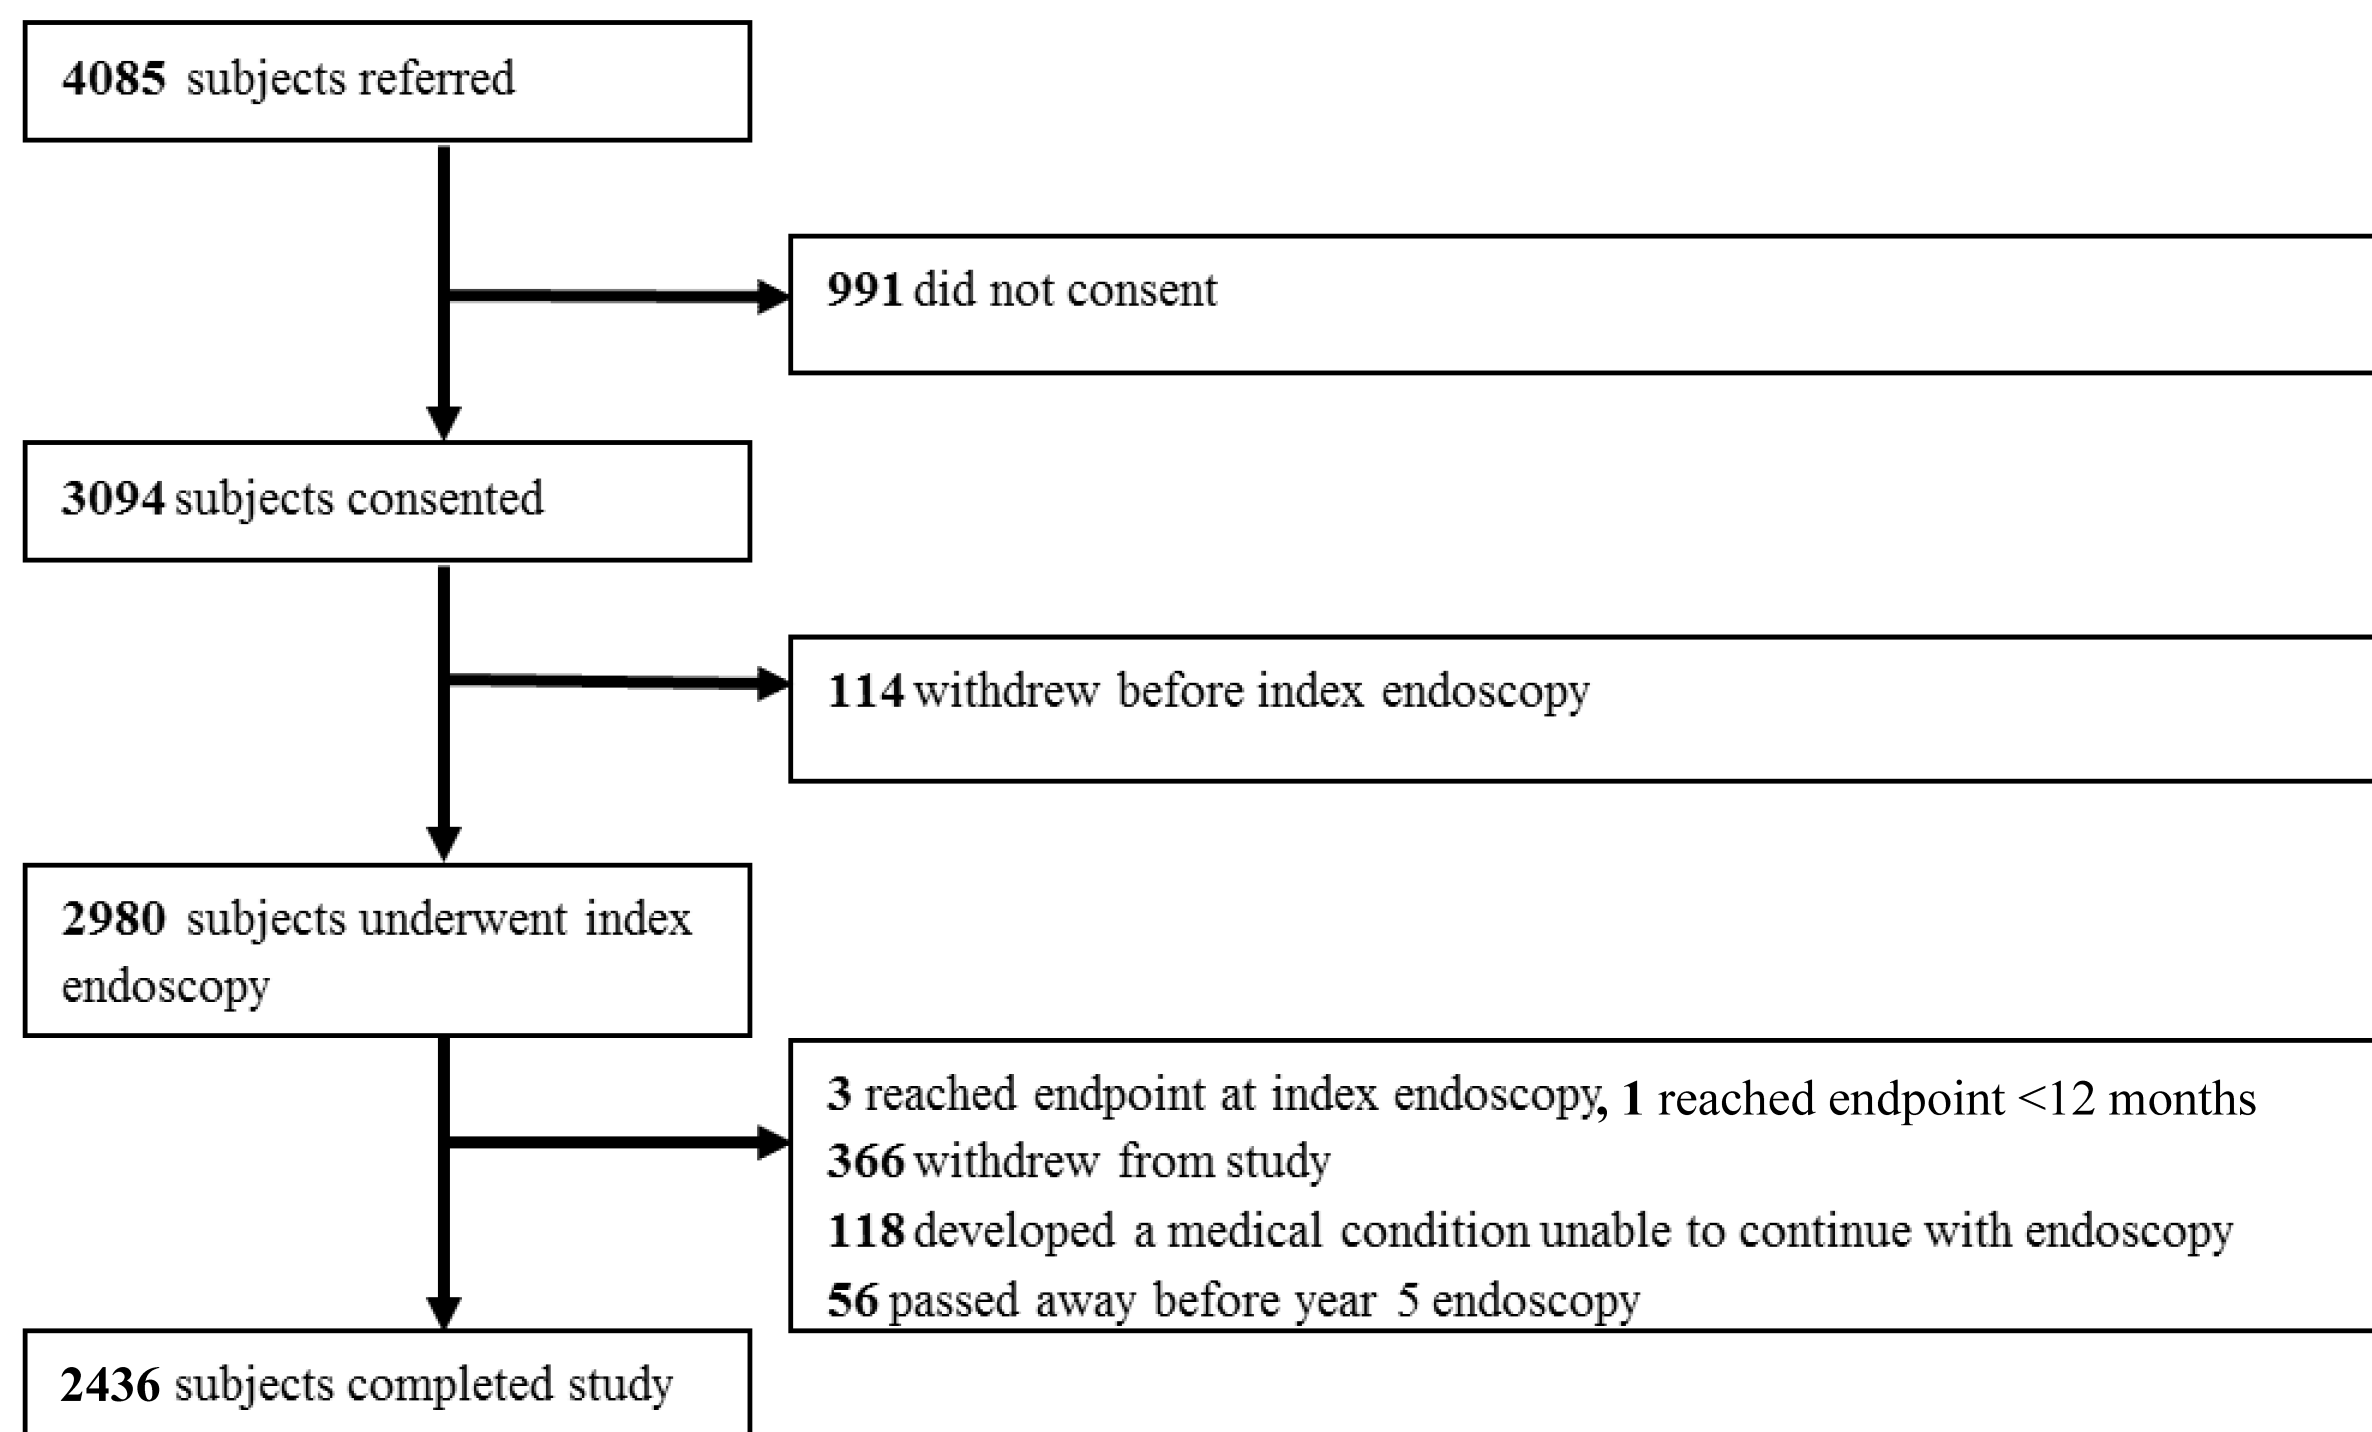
**4085** subjects referred

**991** did not consent

**3094** subjects consented

**114** withdrew before index endoscopy

**2980** subjects underwent index endoscopy

**3** reached endpoint at index endoscopy, **1** reached endpoint <12 months
**366** withdrew from study
**118** developed a medical condition unable to continue with endoscopy
**56** passed away before year 5 endoscopy

**2436** subjects completed study